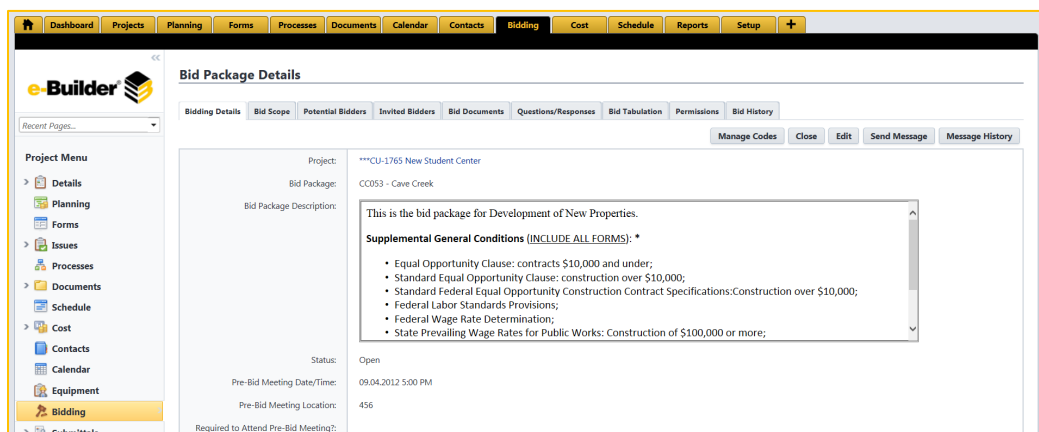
Dashboard Projects Planning Forms Processes Documents Calendar Contacts Bidding Cost Schedule Reports Setup +

e-Builder

Recent Pages...

Project Menu

Details
Planning
Forms
Issues
Processes
Documents
Schedule
Cost
Contacts
Calendar
Equipment
Bidding

Bid Package Details

Bidding Details | Bid Scope | Potential Bidders | Invited Bidders | Bid Documents | Questions/Responses | Bid Tabulation | Permissions | Bid History

Manage Codes | Close | Edit | Send Message | Message History

Project: ***CU-1765 New Student Center

Bid Package: CC053 - Cave Creek

Bid Package Description:

This is the bid package for Development of New Properties.

Supplemental General Conditions (INCLUDE ALL FORMS): *

- Equal Opportunity Clause: contracts $10,000 and under;
- Standard Equal Opportunity Clause: construction over $10,000;
- Standard Federal Equal Opportunity Construction Contract Specifications:Construction over $10,000;
- Federal Labor Standards Provisions;
- Federal Wage Rate Determination;
- State Prevailing Wage Rates for Public Works: Construction of $100,000 or more;

Status: Open

Pre-Bid Meeting Date/Time: 09.04.2012 5:00 PM

Pre-Bid Meeting Location: 456

Required to Attend Pre-Bid Meeting?: